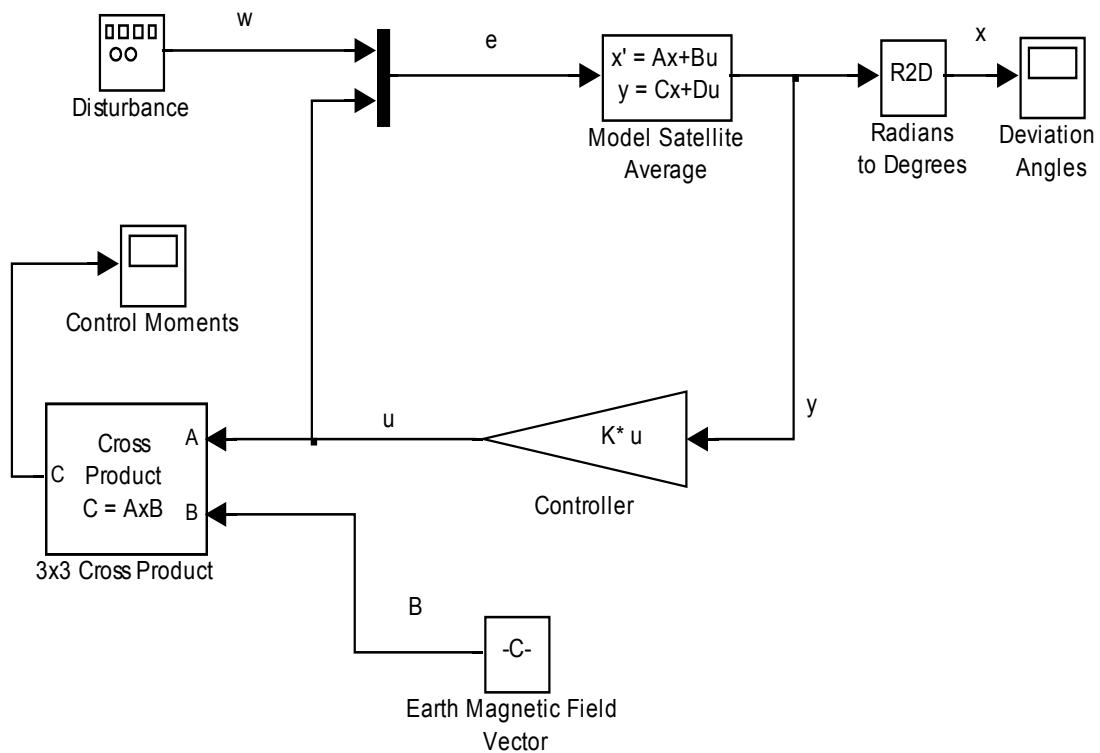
w

Disturbance

e

x' = Ax+Bu
y = Cx+Du

Model Satellite Average

x

R2D

Radians to Degrees

Deviation Angles

Control Moments

Cross Product C = AxB

A

C

B

3x3 Cross Product

u

K* u

Controller

y

B

-C-

Earth Magnetic Field Vector